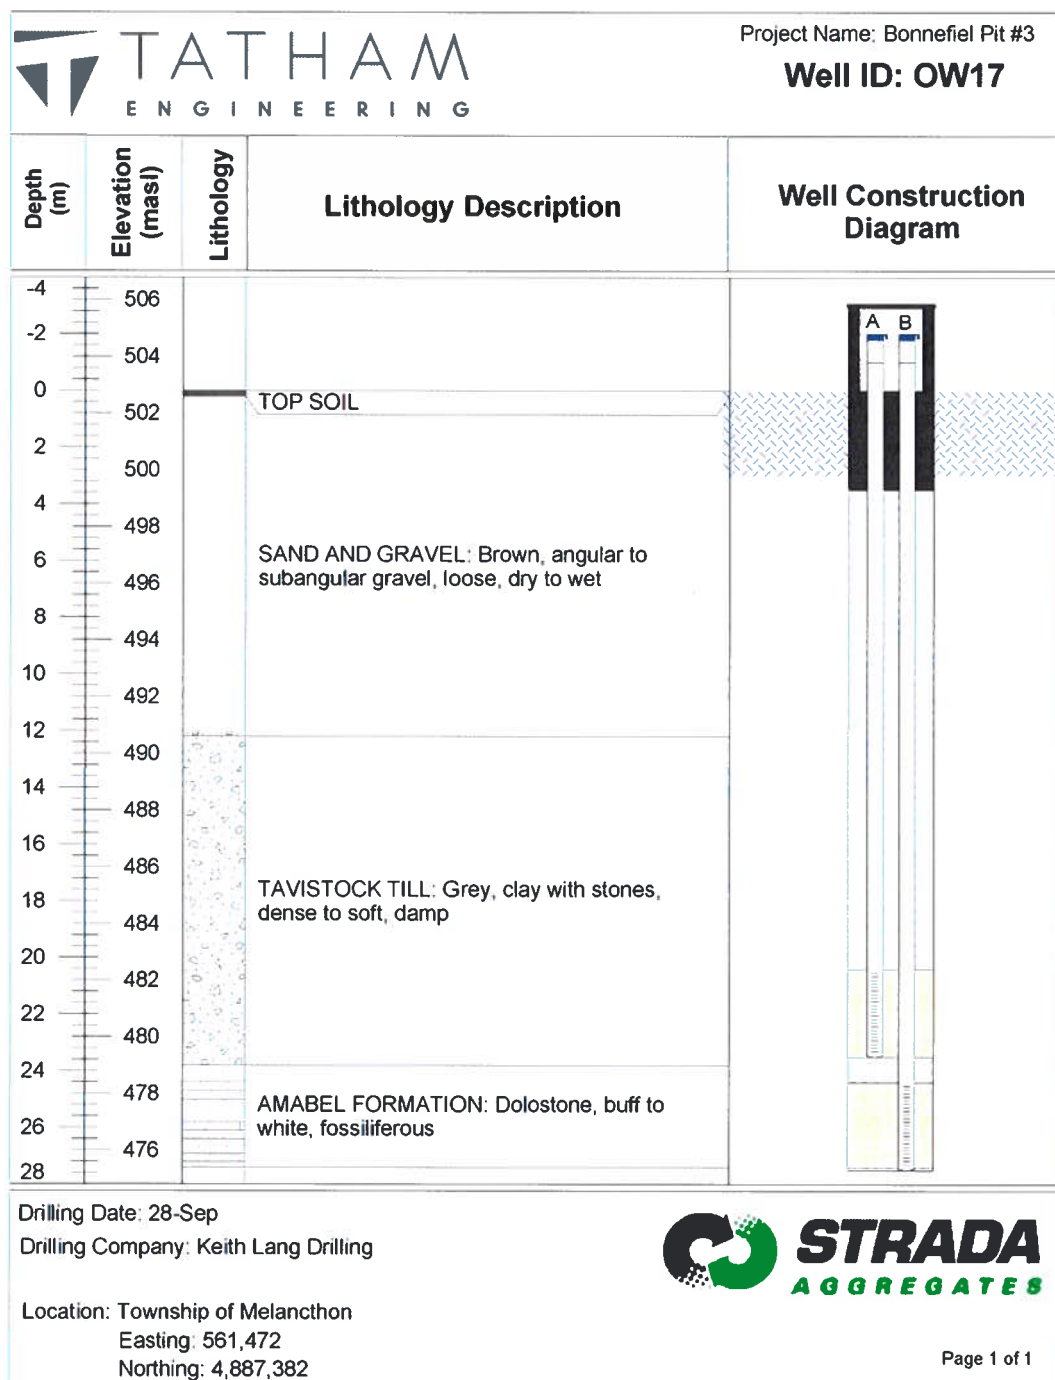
TATHAM
ENGINEERING

Project Name: Bonnefiel Pit #3
Well ID: OW17

| Depth (m) | Elevation (masl) | Lithology | Lithology Description | Well Construction Diagram |
|---|---|---|---|---|
| -4 | 506 | | | |
| -2 | 504 | | | A B |
| 0 | 502 | | TOP SOIL | |
| 2 | 500 | | | |
| 4 | 498 | | | |
| 6 | 496 | | SAND AND GRAVEL: Brown, angular to subangular gravel, loose, dry to wet | |
| 8 | 494 | | | |
| 10 | 492 | | | |
| 12 | 490 | | | |
| 14 | 488 | | | |
| 16 | 486 | | | |
| 18 | 484 | | TAVISTOCK TILL: Grey, clay with stones, dense to soft, damp | |
| 20 | 482 | | | |
| 22 | 480 | | | |
| 24 | 478 | | | |
| 26 | 476 | | AMABEL FORMATION: Dolostone, buff to white, fossiliferous | |
| 28 | | | | |

Drilling Date: 28-Sep
Drilling Company: Keith Lang Drilling

Location: Township of Melancthon
Easting: 561,472
Northing: 4,887,382

STRADA
AGGREGATES

Page 1 of 1